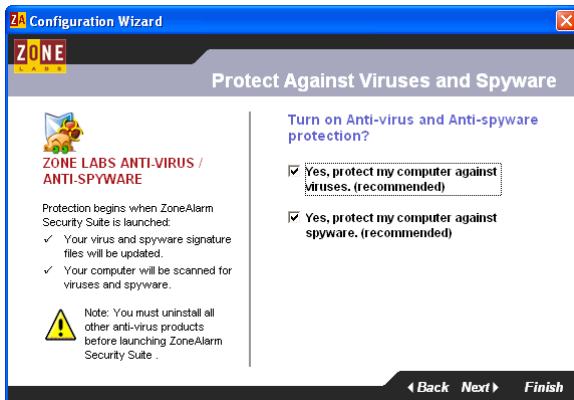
ZA Configuration Wizard

ZONE LABS

Protect Against Viruses and Spyware

ZONE LABS ANTI-VIRUS / ANTI-SPYWARE

Protection begins when ZoneAlarm Security Suite is launched:

✓ Your virus and spyware signature files will be updated.

✓ Your computer will be scanned for viruses and spyware.

Note: You must uninstall all other anti-virus products before launching ZoneAlarm Security Suite .

Turn on Anti-virus and Anti-spyware protection?

☑ Yes, protect my computer against viruses. (recommended)

☑ Yes, protect my computer against spyware. (recommended)

◂ Back Next ▸ Finish